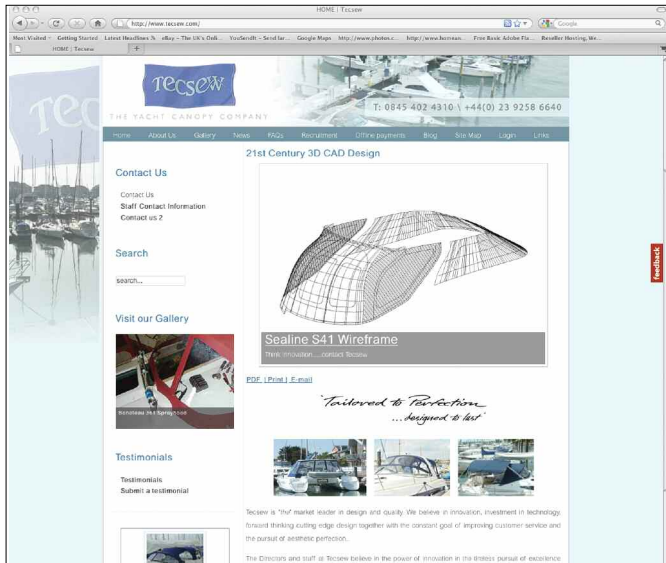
HOME | Tecsew

http://www.tecsew.com/

Google

Most Visited Getting Started Latest Headlines eBay - The UK's Onli... YouSendIt - Send lar... Google Maps http://www.photos.c... http://www.hornsea... Free Basic Adobe Fla... Reseller Hosting, We...

HOME | Tecsew

+

TEC

tecsew

THE YACHT CANOPY COMPANY

T: 0845 402 4310 \ +44(0) 23 9258 6640

Home About Us Gallery News FAQs Recruitment Online payments Blog Site Map Login Links

Contact Us

Contact Us
Staff Contact Information
Contact us 2

Search

search...

Visit our Gallery

Beneteau 343 Sprayhood

Testimonials

Testimonials
Submit a testimonial

21st Century 3D CAD Design

Sealine S41 Wireframe

Think Innovation.....contact Tecsew

PDF | Print | E-mail

Tailored to Perfection ...designed to last

Tecsew is "the" market leader in design and quality. We believe in innovation, investment in technology, forward thinking cutting edge design together with the constant goal of improving customer service and the pursuit of aesthetic perfection.

The Directors and staff at Tecsew believe in the power of innovation in the limitless pursuit of excellence

feedback